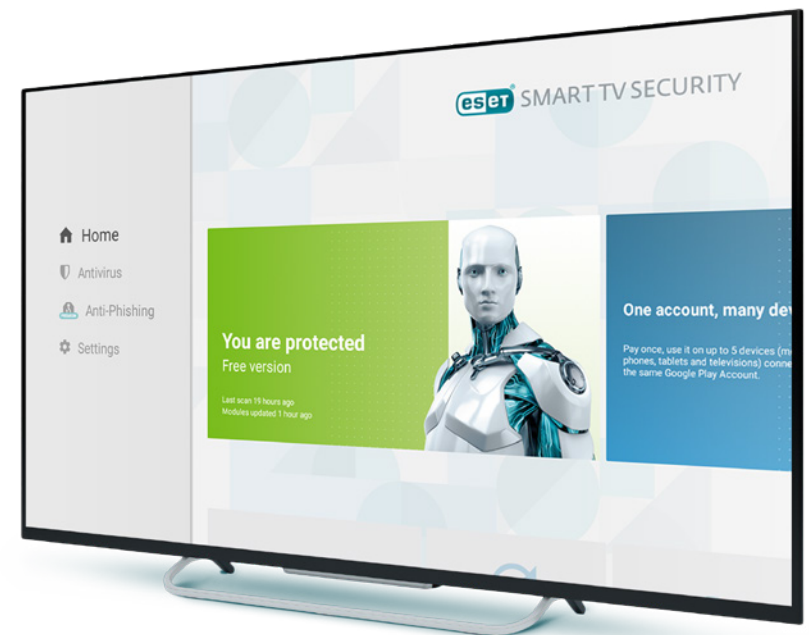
eset SMART TV SECURITY

Home
Antivirus
Anti-Phishing
Settings

You are protected
Free version
Last scan 19 hours ago
Modules updated 1 hour ago

One account, many dev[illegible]
Pay once, use it on up to 5 devices (m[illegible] phones, tablets and televisions) conne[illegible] the same Google Play Account.